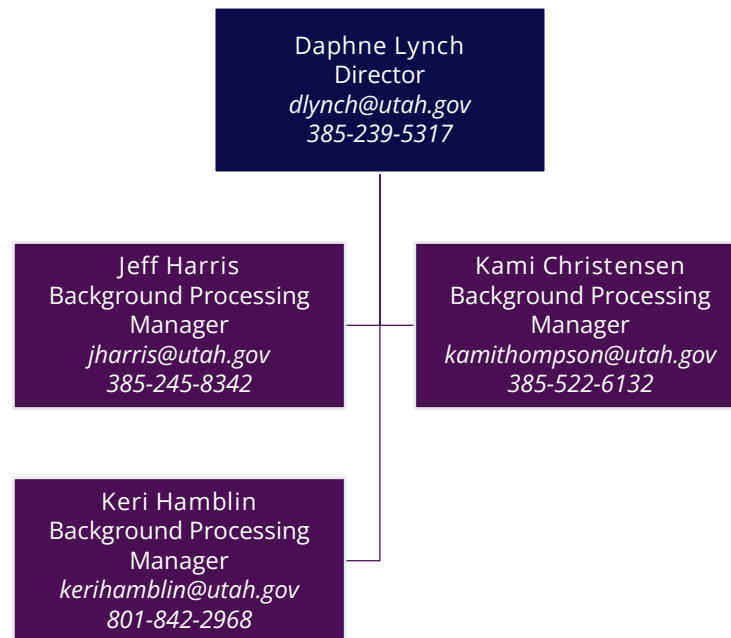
Daphne Lynch
Director
*dlynch@utah.gov*
*385-239-5317*

Jeff Harris
Background Processing Manager
*jharris@utah.gov*
*385-245-8342*

Kami Christensen
Background Processing Manager
*kamithompson@utah.gov*
*385-522-6132*

Keri Hamblin
Background Processing Manager
*kerihamblin@utah.gov*
*801-842-2968*